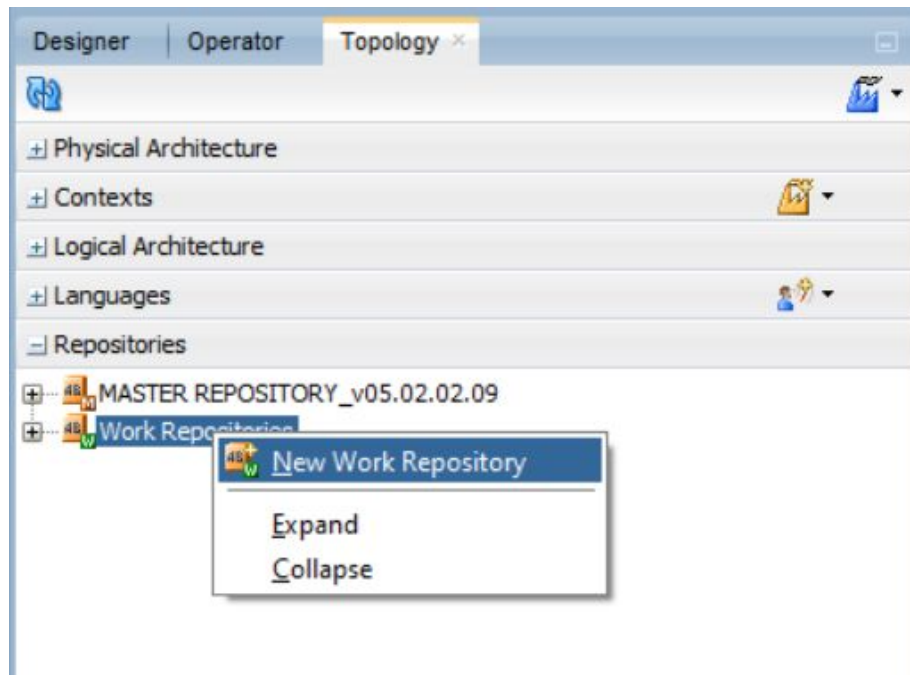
Designer | Operator | Topology

+ Physical Architecture

+ Contexts

+ Logical Architecture

+ Languages

− Repositories

MASTER REPOSITORY_v05.02.02.09

Work Repo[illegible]

New Work Repository

Expand

Collapse